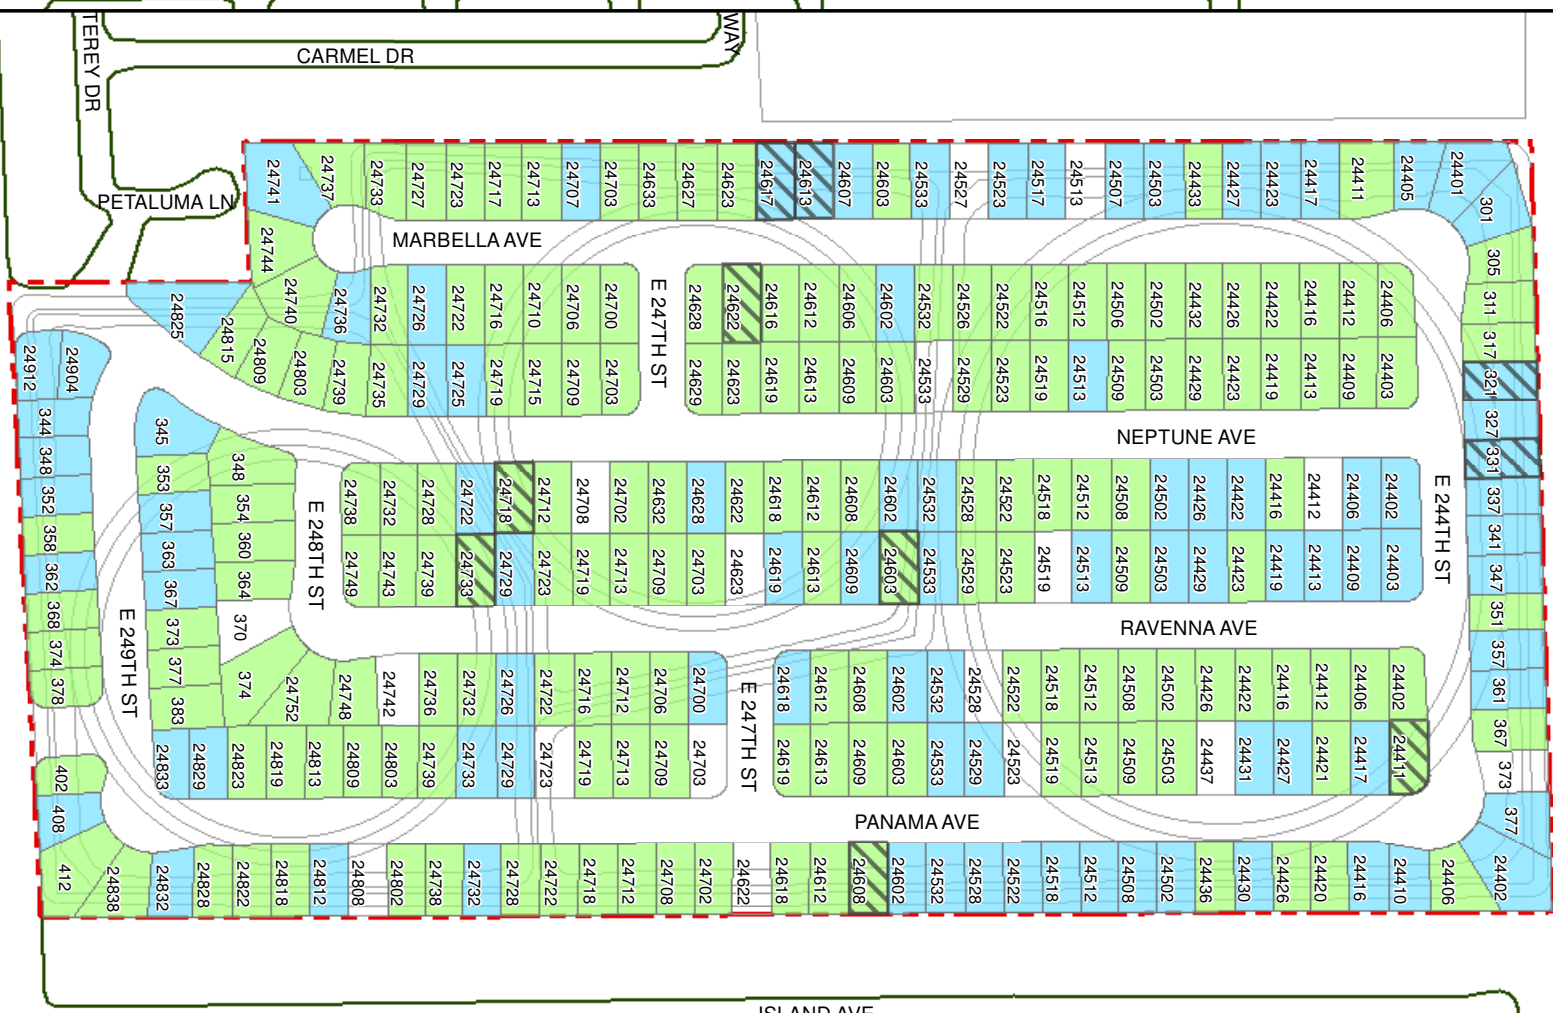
CARMEL DR
TEREY DR
WAY
PETALUMA LN
MARBELLA AVE
24741 24737 24733 24727 24723 24717 24713 24707 24703 24633 24627 24623 24617 24613 24607 24603 24533 24527 24523 24517 24513 24507 24503 24433 24427 24423 24417 24411 24405 24401
301 305 311 317 321 327 331 337 341 347 351 357 361 367 373 377
24744 24740 24736 24732 24726 24722 24716 24710 24706 24700
E 247TH ST
24628 24622 24616 24612 24606 24602 24532 24526 24522 24516 24512 24506 24502 24432 24426 24422 24416 24412 24406
24825 24815 24809 24803 24739 24735 24729 24725 24719 24715 24709 24703
24629 24623 24619 24613 24609 24603 24533 24529 24523 24519 24513 24509 24503 24429 24423 24419 24413 24409 24403
NEPTUNE AVE
24912 24904 344 348 352 358 362 368 374 378
345 348 353 354 357 360 363 364 367 370 373 374 377 383
E 248TH ST
24738 24732 24728 24722 24718 24712 24708 24702 24632 24628 24622 24618 24612 24608 24602 24532 24528 24522 24518 24512 24508 24502 24426 24422 24416 24412 24406 24402
E 244TH ST
24749 24743 24739 24733 24729 24723 24719 24713 24709 24703 24623 24619 24613 24609 24603 24533 24529 24523 24519 24513 24509 24503 24429 24423 24419 24413 24409 24403
RAVENNA AVE
E 249TH ST
24752 24748 24742 24736 24732 24726 24722 24716 24712 24706 24700
E 247TH ST
24618 24612 24608 24602 24532 24528 24522 24518 24512 24508 24502 24426 24422 24416 24412 24406 24402
24833 24829 24823 24819 24813 24809 24803 24739 24733 24729 24723 24719 24713 24709 24703
24619 24613 24609 24603 24533 24529 24523 24519 24513 24509 24503 24437 24431 24427 24421 24417 24411
402 408
PANAMA AVE
412 24838 24832 24828 24822 24818 24812 24808 24802 24738 24732 24728 24722 24718 24712 24708 24702 24622 24618 24612 24608 24602 24532 24528 24522 24518 24512 24508 24502 24436 24430 24426 24420 24416 24410 24406 24402
ISLAND AVE